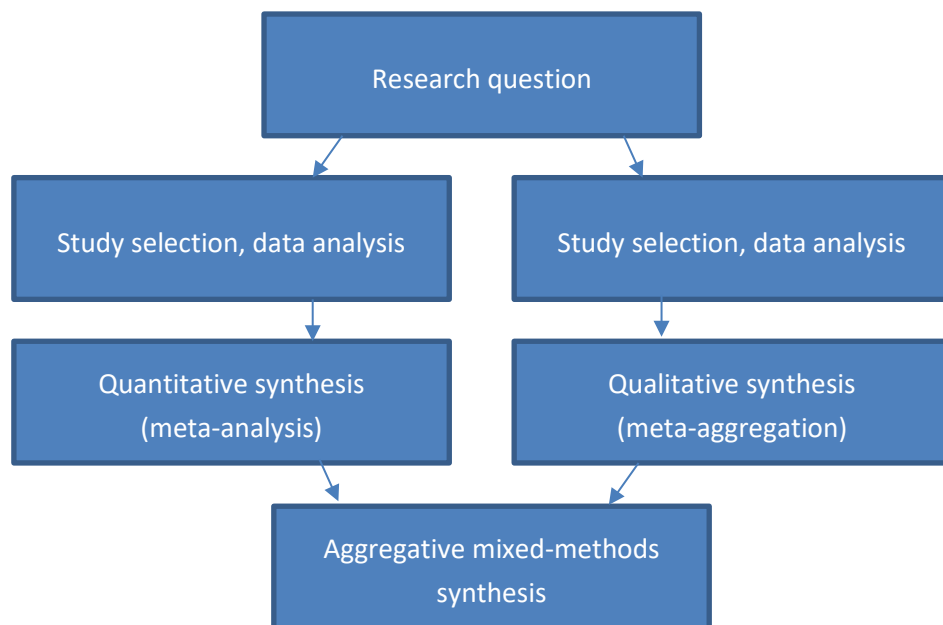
Research question

Study selection, data analysis

Study selection, data analysis

Quantitative synthesis (meta-analysis)

Qualitative synthesis (meta-aggregation)

Aggregative mixed-methods synthesis